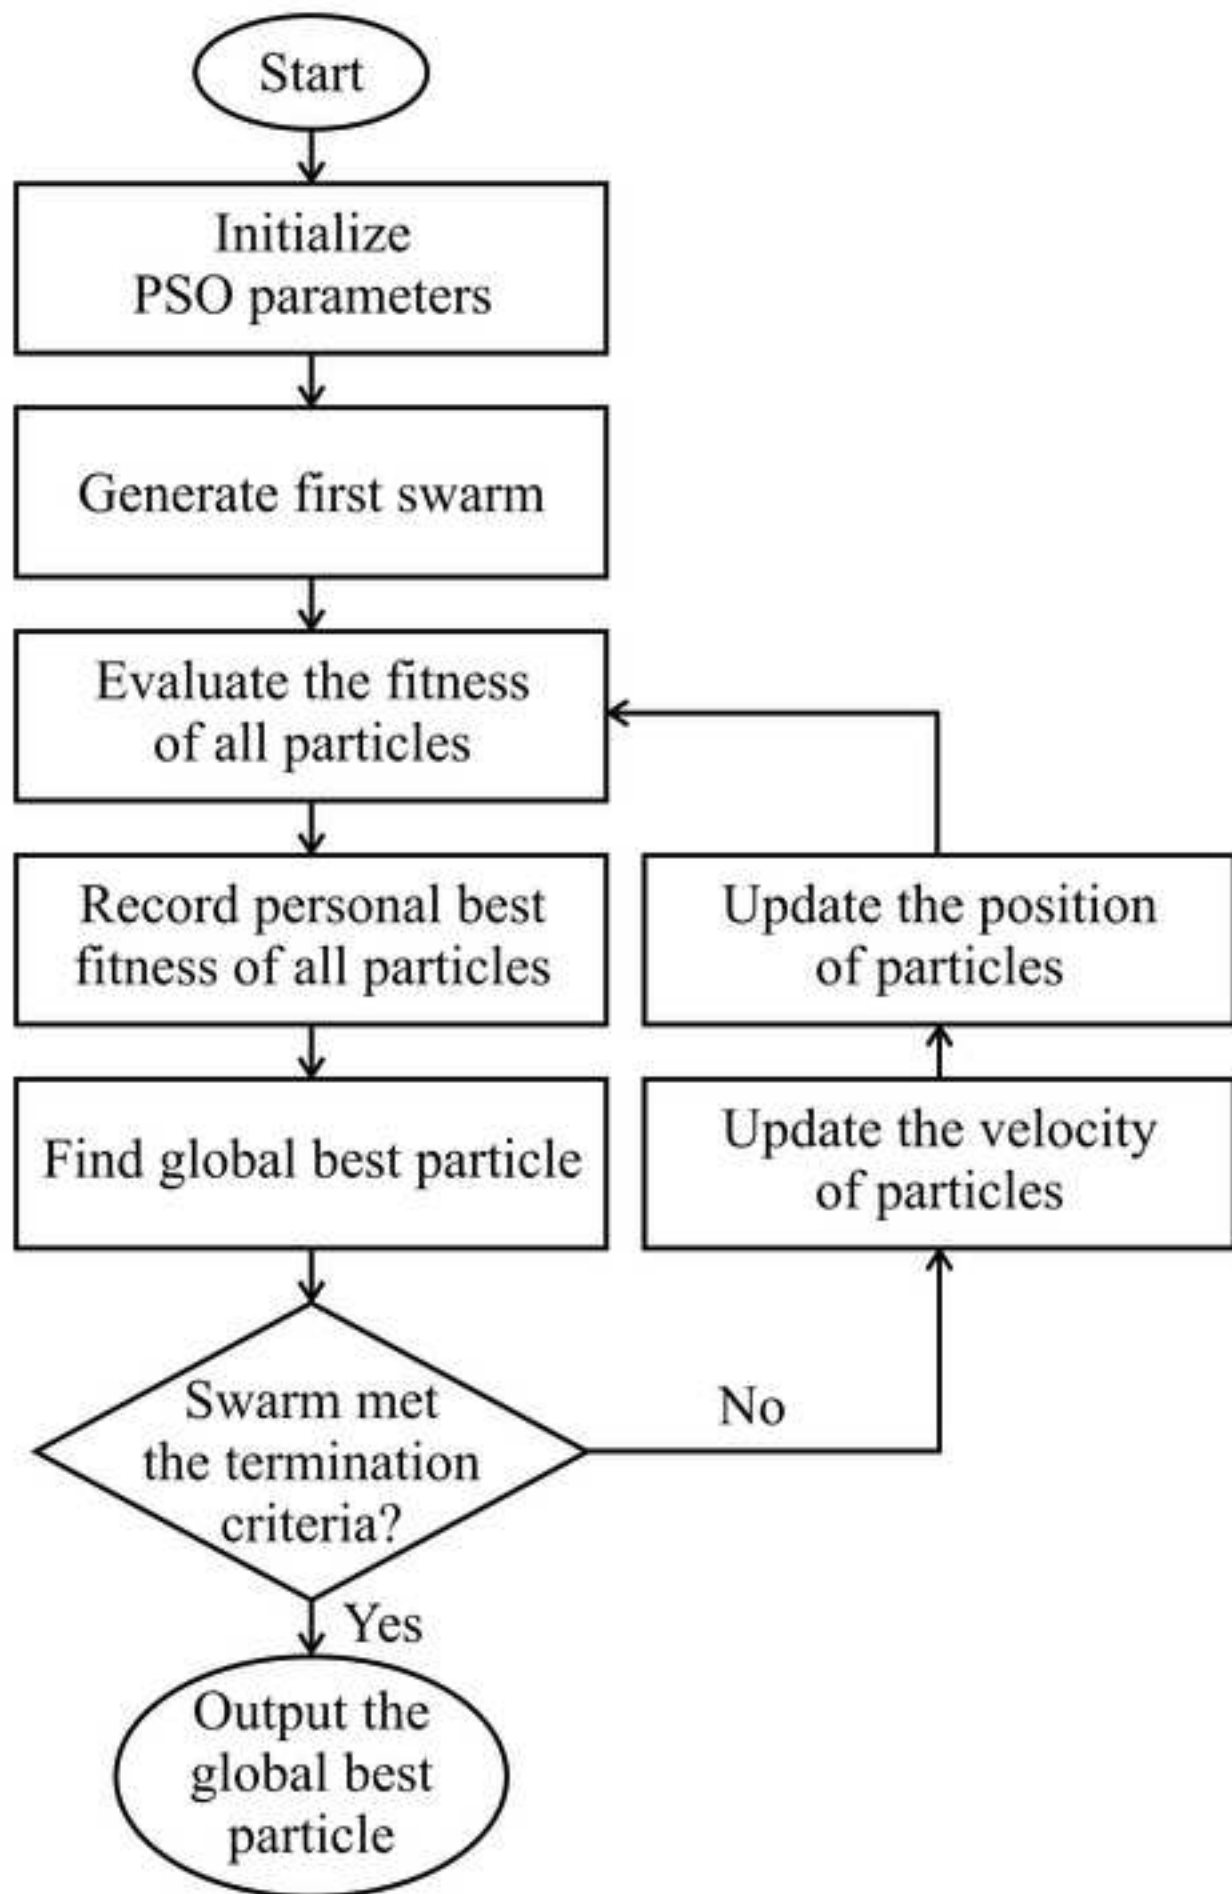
Start

Initialize PSO parameters

Generate first swarm

Evaluate the fitness of all particles

Record personal best fitness of all particles

Find global best particle

Swarm met the termination criteria?

No

Update the velocity of particles

Update the position of particles

Yes

Output the global best particle